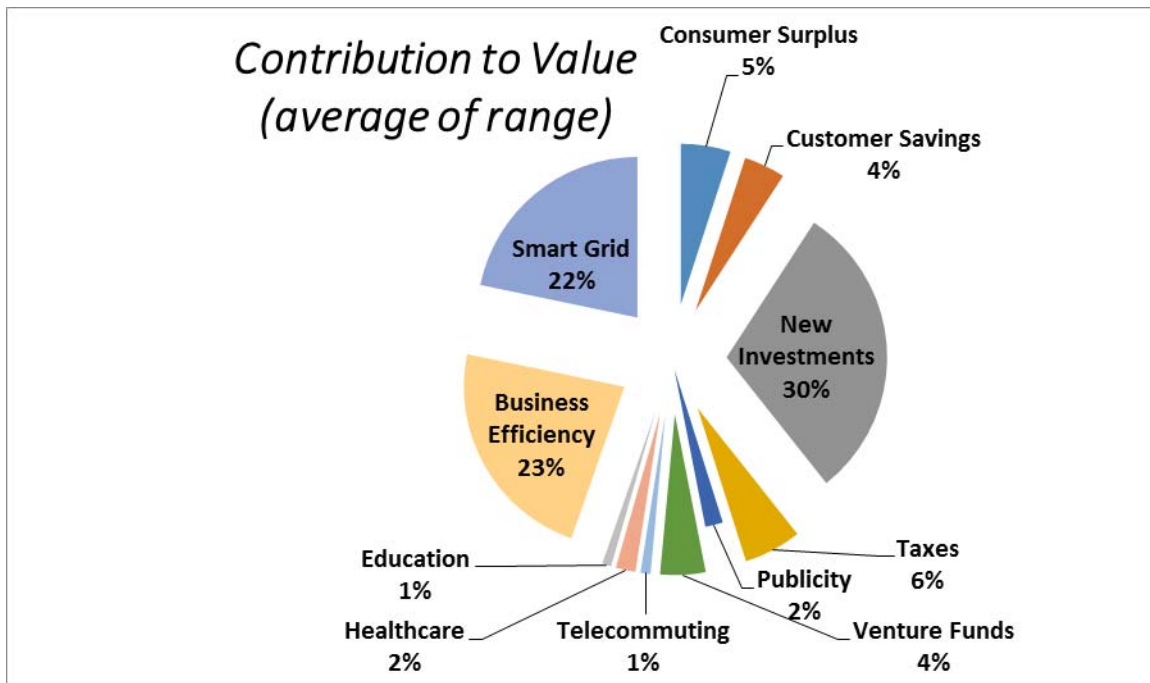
Contribution to Value (average of range)

Consumer Surplus 5%

Customer Savings 4%

New Investments 30%

Taxes 6%

Publicity 2%

Venture Funds 4%

Telecommuting 1%

Healthcare 2%

Education 1%

Business Efficiency 23%

Smart Grid 22%